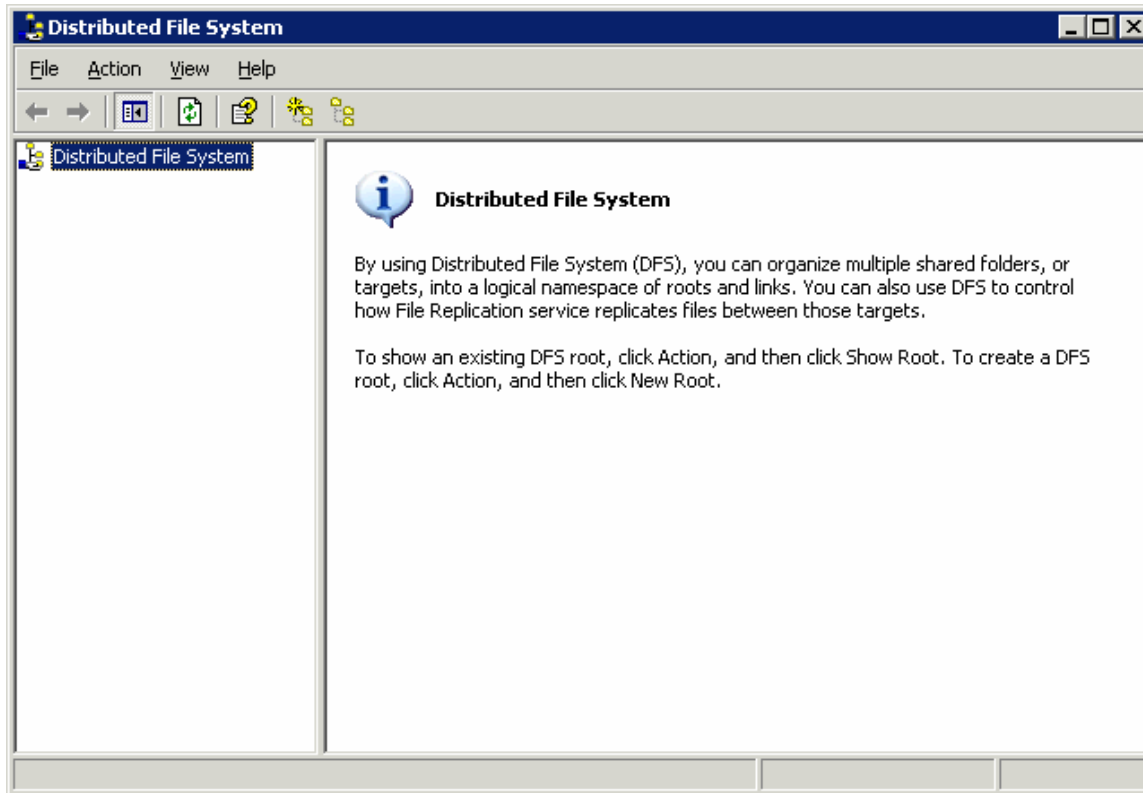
Distributed File System

File Action View Help

Distributed File System

Distributed File System

By using Distributed File System (DFS), you can organize multiple shared folders, or targets, into a logical namespace of roots and links. You can also use DFS to control how File Replication service replicates files between those targets.

To show an existing DFS root, click Action, and then click Show Root. To create a DFS root, click Action, and then click New Root.